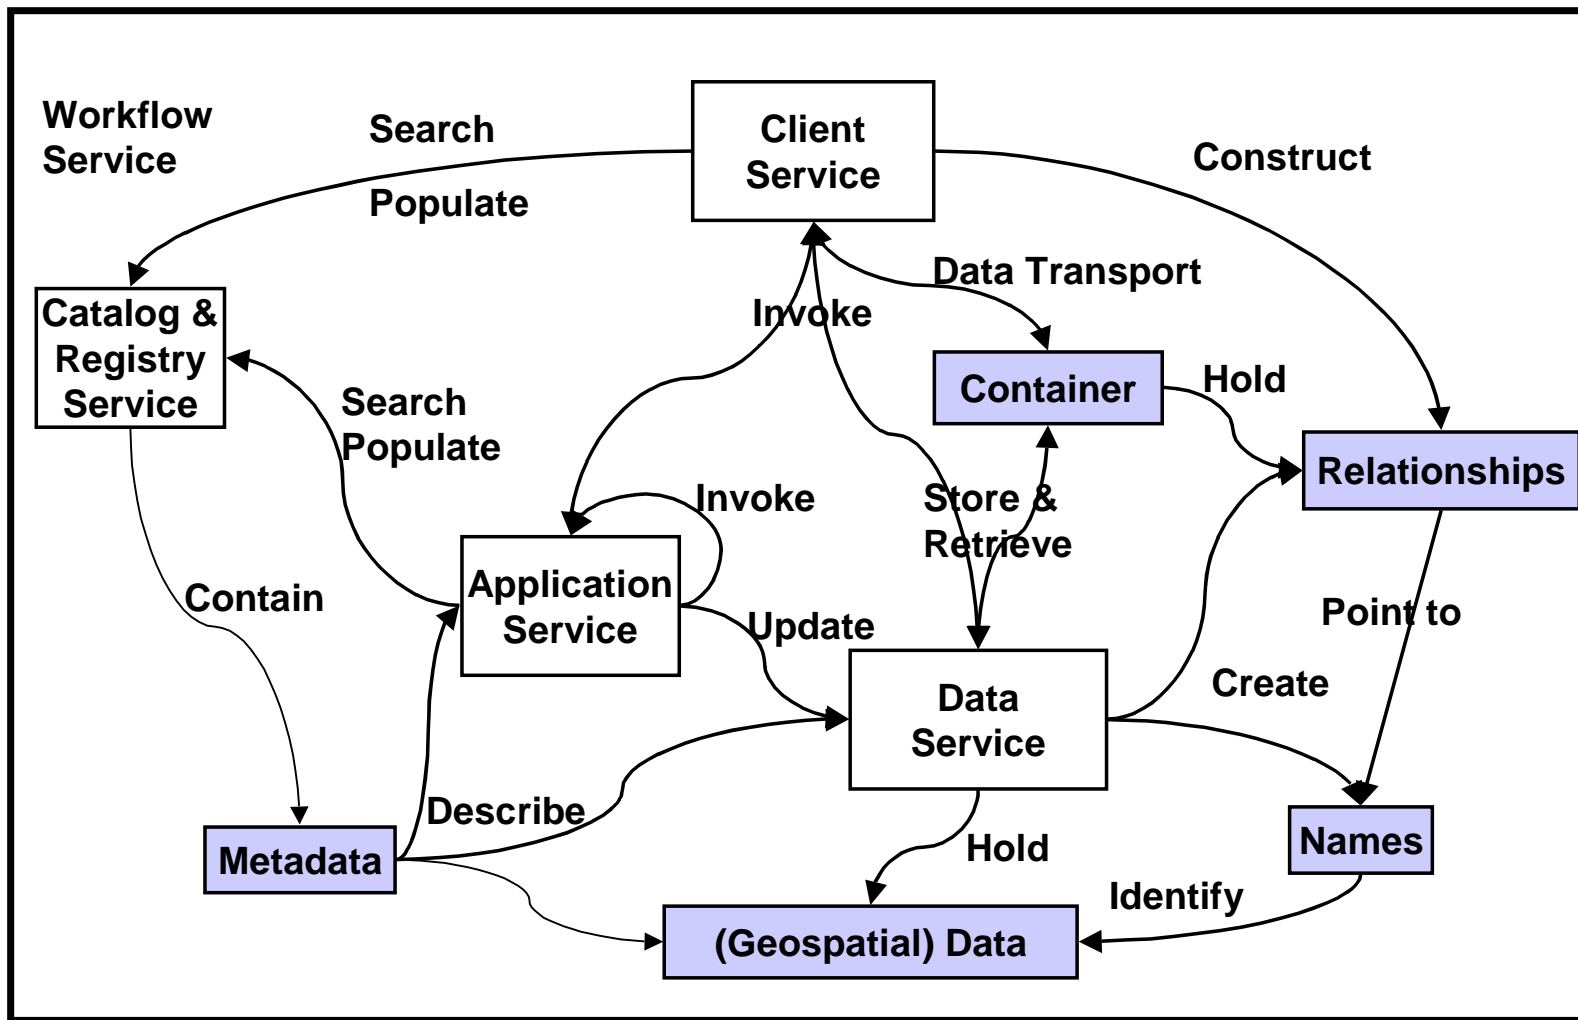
Workflow Service

Search

Populate

Client Service

Construct

Catalog & Registry Service

Data Transport

Invoke

Container

Hold

Relationships

Search Populate

Invoke

Store & Retrieve

Application Service

Contain

Update

Point to

Data Service

Create

Describe

Hold

Names

Metadata

Identify

(Geospatial) Data